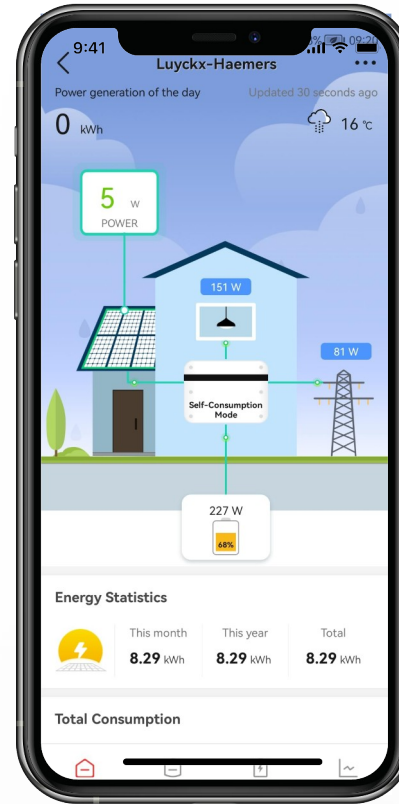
9:41
Luyckx-Haemers
Power generation of the day
Updated 30 seconds ago
0 kWh
16 ℃
5 W
POWER
151 W
81 W
Self-Consumption Mode
227 W
68%
Energy Statistics
This month
8.29 kWh
This year
8.29 kWh
Total
8.29 kWh
Total Consumption